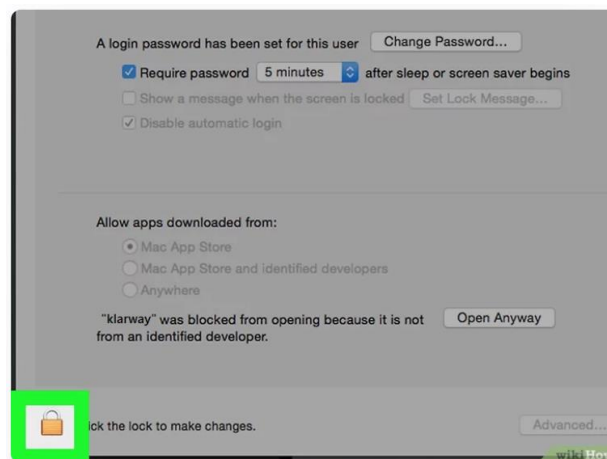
A login password has been set for this user Change Password...

Require password 5 minutes after sleep or screen saver begins

Show a message when the screen is locked Set Lock Message...

Disable automatic login

Allow apps downloaded from:

Mac App Store

Mac App Store and identified developers

Anywhere

"klarway" was blocked from opening because it is not from an identified developer. Open Anyway

ick the lock to make changes.

Advanced...

wikiHo